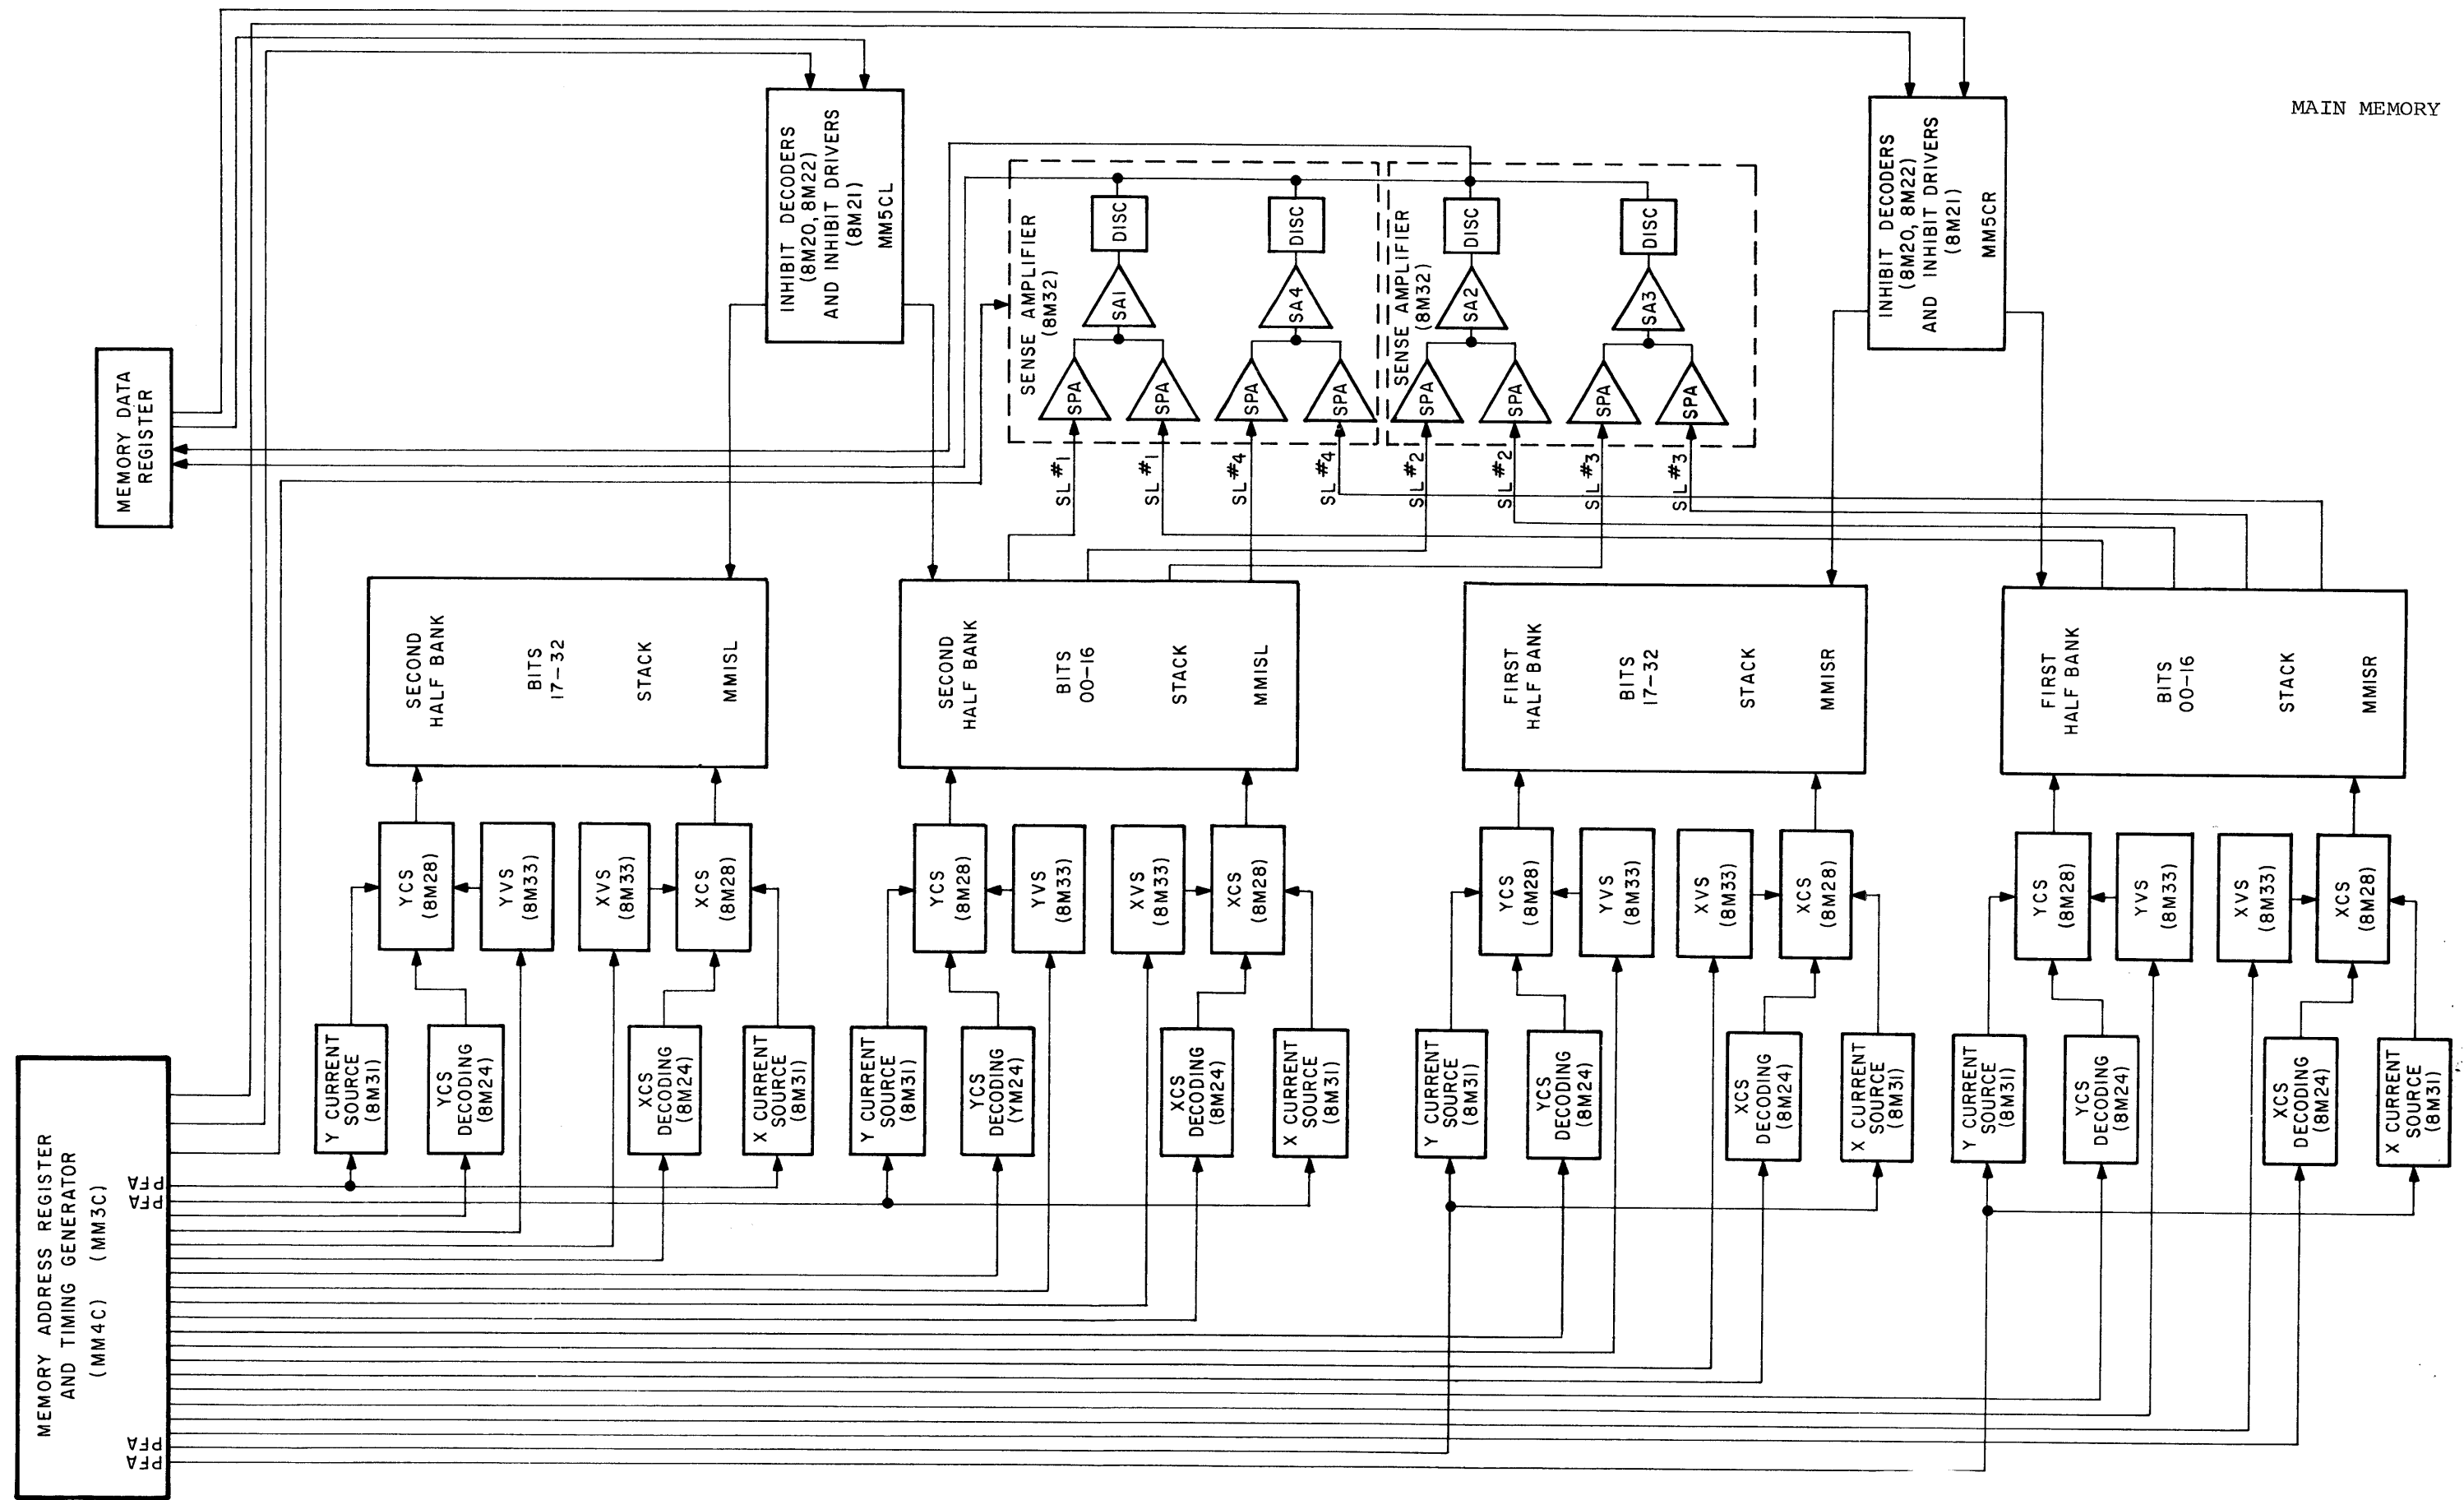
MAIN MEMORY

INHIBIT DECODERS (8M20, 8M22) AND INHIBIT DRIVERS (8M21) MM5CL

INHIBIT DECODERS (8M20, 8M22) AND INHIBIT DRIVERS (8M21) MM5CR

MEMORY DATA REGISTER

SENSE AMPLIFIER (8M32)

DISC SA1 SPA SPA

DISC SA4 SPA SPA

SENSE AMPLIFIER (8M32)

DISC SA2 SPA SPA

DISC SA3 SPA SPA

SL #1 SL #1 SL #4 SL #4 SL #2 SL #2 SL #3 SL #3

SECOND HALF BANK BITS 17–32 STACK MMISL

SECOND HALF BANK BITS 00–16 STACK MMISL

FIRST HALF BANK BITS 17–32 STACK MMISR

FIRST HALF BANK BITS 00–16 STACK MMISR

YCS (8M28) YVS (8M33) XVS (8M33) XCS (8M28)

YCS (8M28) YVS (8M33) XVS (8M33) XCS (8M28)

YCS (8M28) YVS (8M33) XVS (8M33) XCS (8M28)

YCS (8M28) YVS (8M33) XVS (8M33) XCS (8M28)

Y CURRENT SOURCE (8M31) YCS DECODING (8M24) XCS DECODING (8M24) X CURRENT SOURCE (8M31)

Y CURRENT SOURCE (8M31) YCS DECODING (YM24) XCS DECODING (8M24) X CURRENT SOURCE (8M31)

Y CURRENT SOURCE (8M31) YCS DECODING (8M24) XCS DECODING (8M24) X CURRENT SOURCE (8M31)

Y CURRENT SOURCE (8M31) YCS DECODING (8M24) XCS DECODING (8M24) X CURRENT SOURCE (8M31)

MEMORY ADDRESS REGISTER AND TIMING GENERATOR (MM4C) (MM3C)

PFA PFA PFA PFA